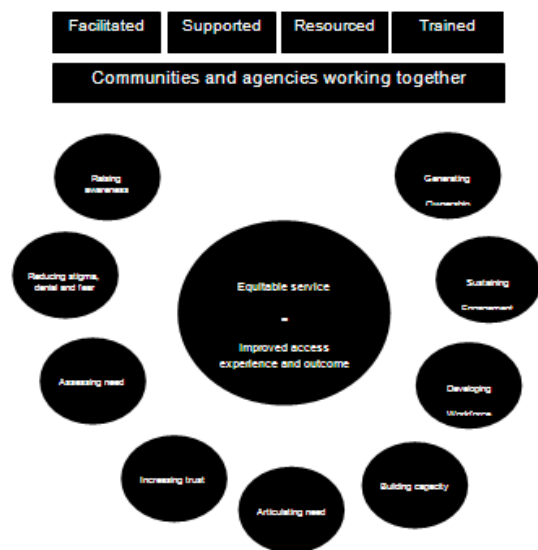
Facilitated
Supported
Resourced
Trained

Communities and agencies working together

Raising awareness

Generating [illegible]

Reducing stigma, denial and fear

Equitable service

=

Improved access experience and outcome

Sustaining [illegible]

Assessing need

Developing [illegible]

Increasing trust

Building capacity

Articulating need